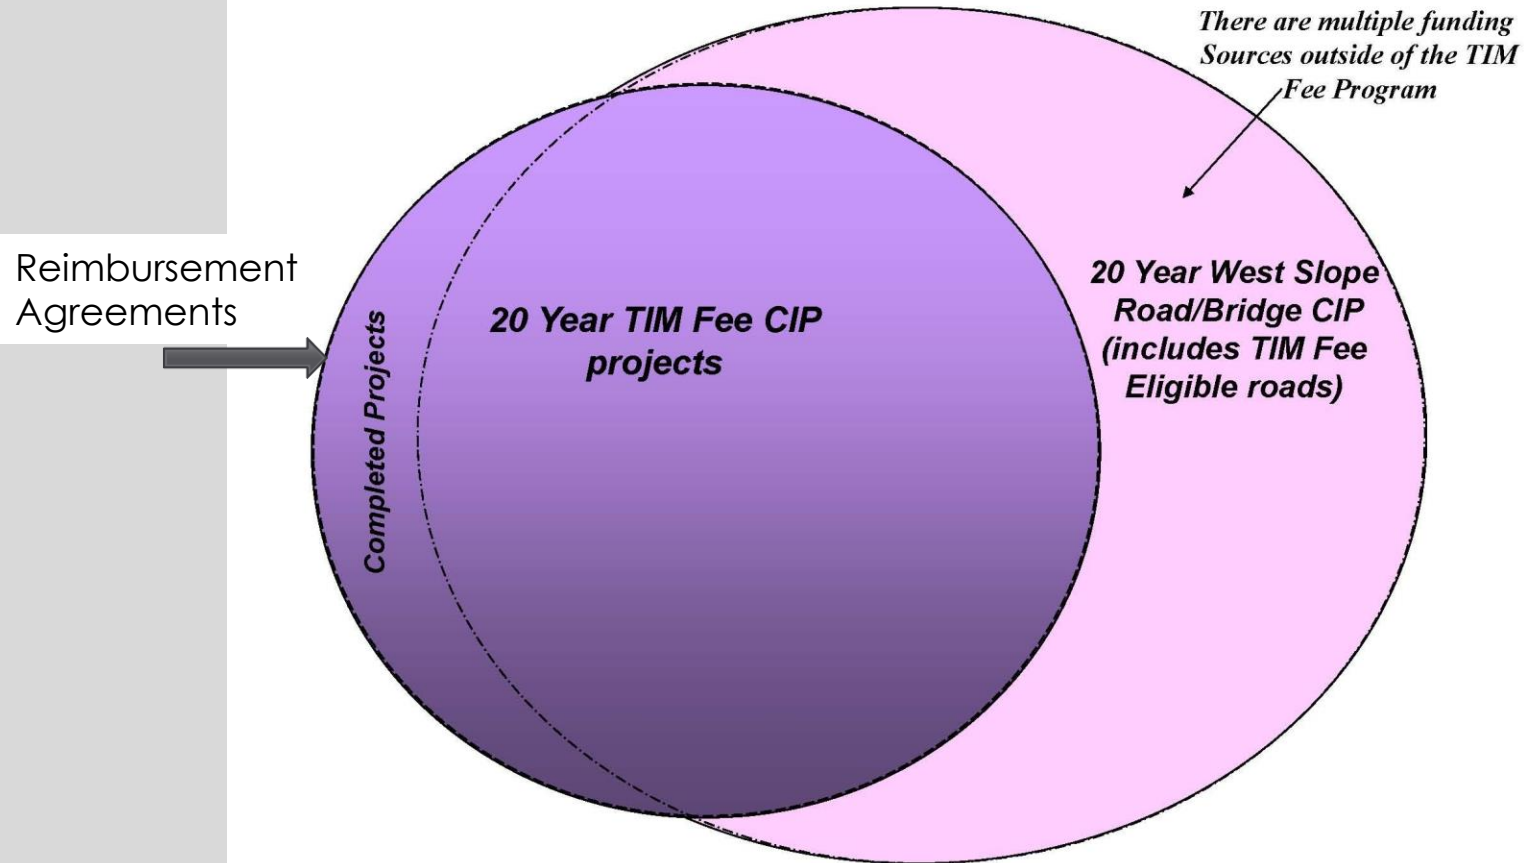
There are multiple funding Sources outside of the TIM Fee Program

Reimbursement Agreements

Completed Projects

20 Year TIM Fee CIP projects

20 Year West Slope Road/Bridge CIP (includes TIM Fee Eligible roads)